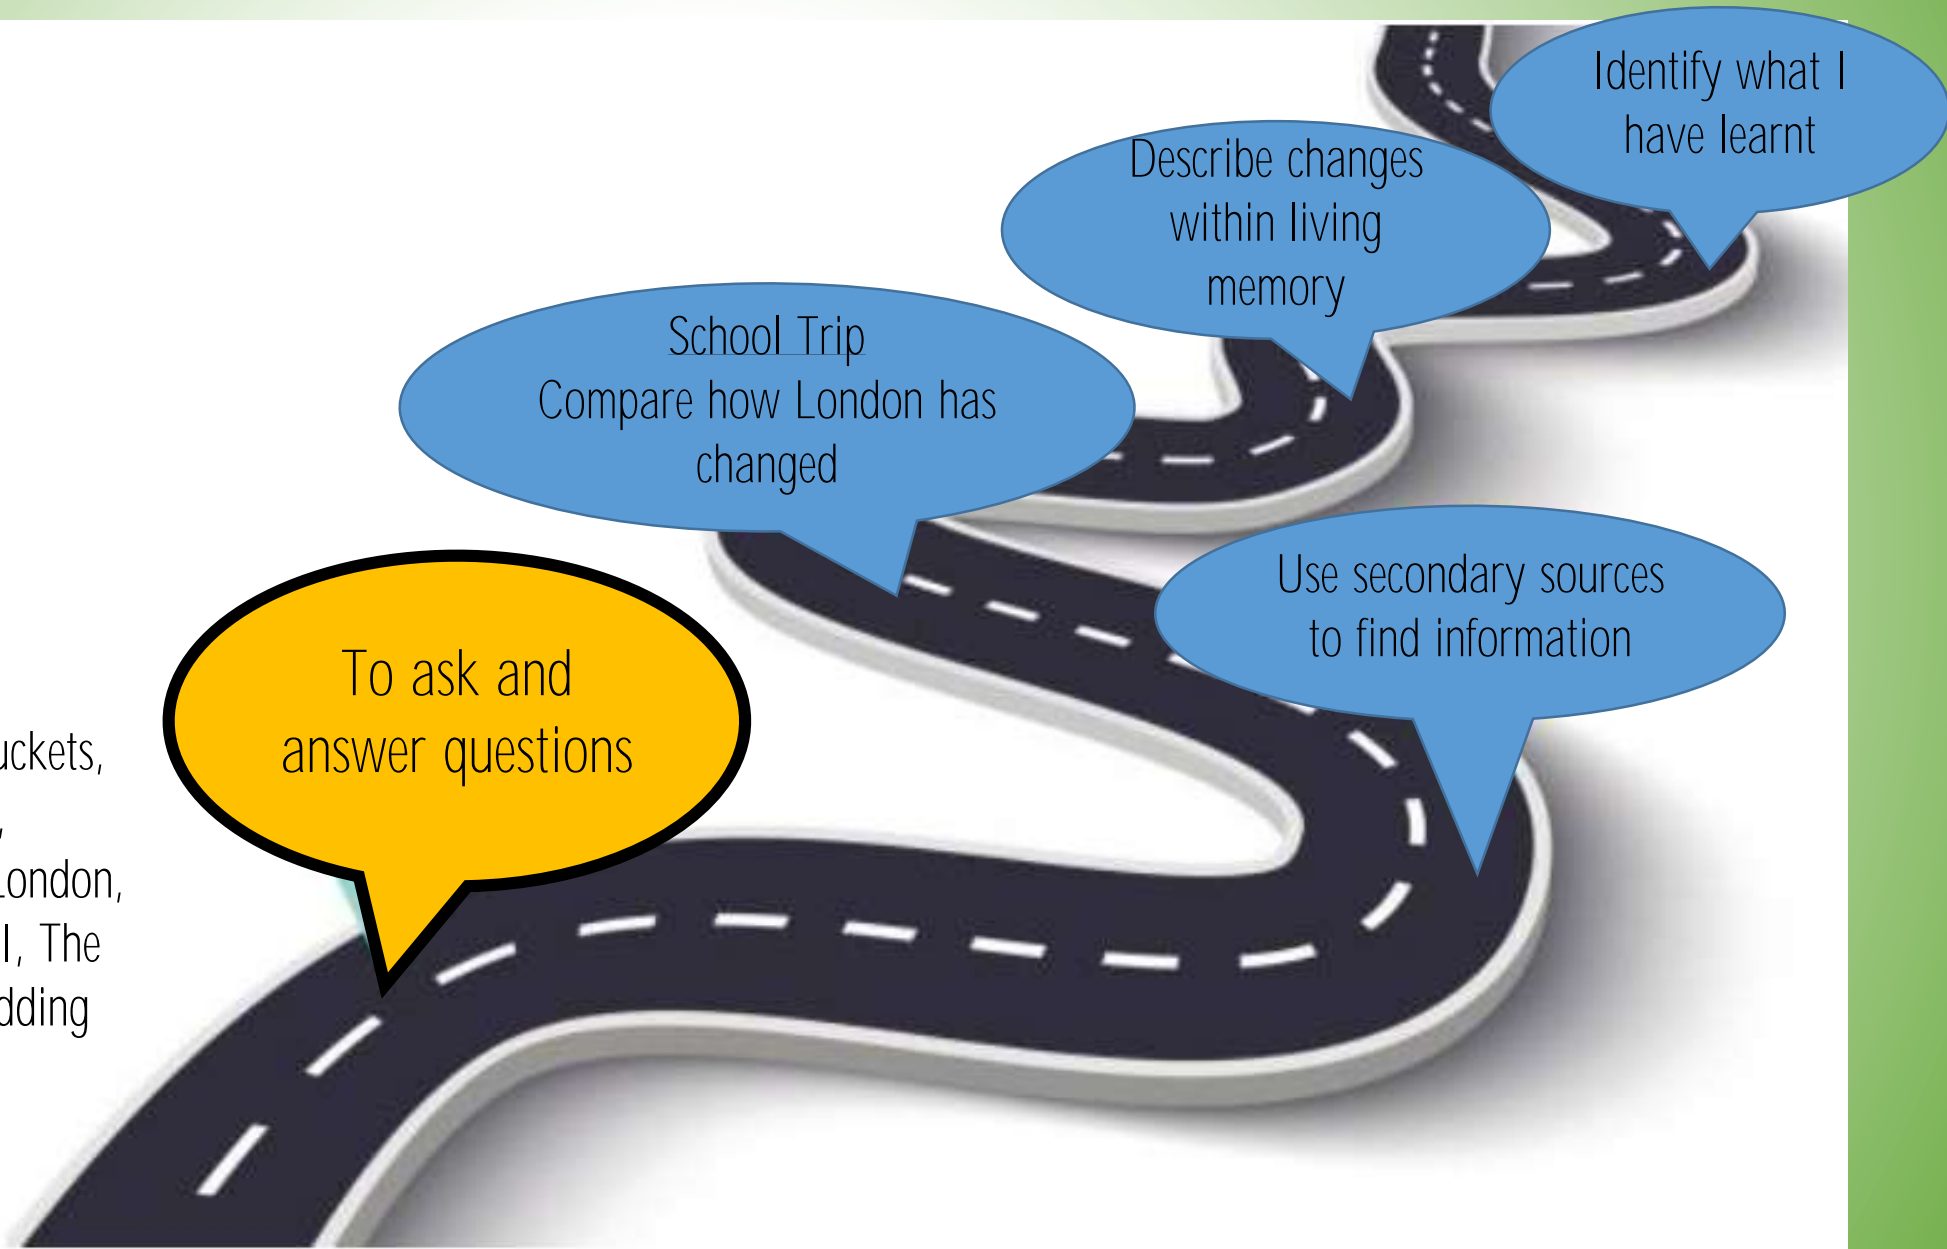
uckets,
,
London,
l, The
dding

To ask and answer questions

School Trip
Compare how London has changed

Use secondary sources to find information

Describe changes within living memory

Identify what I have learnt